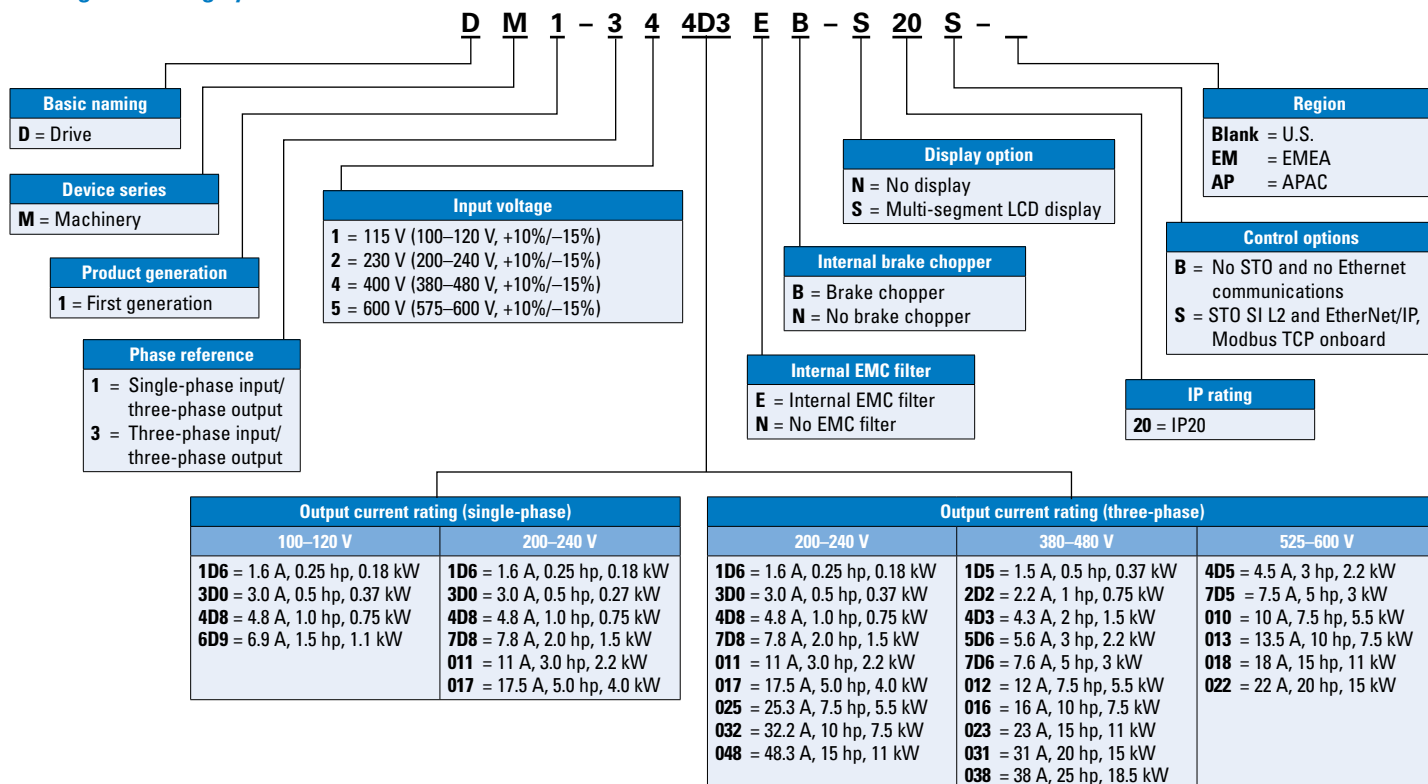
D M 1 – 3 4 4D3 E B – S 20 S – _

Basic naming
D = Drive

Device series
M = Machinery

Product generation
1 = First generation

Phase reference
1 = Single-phase input/ three-phase output
3 = Three-phase input/ three-phase output

Input voltage
1 = 115 V (100–120 V, +10%/–15%)
2 = 230 V (200–240 V, +10%/–15%)
4 = 400 V (380–480 V, +10%/–15%)
5 = 600 V (575–600 V, +10%/–15%)

Display option
N = No display
S = Multi-segment LCD display

Internal brake chopper
B = Brake chopper
N = No brake chopper

Internal EMC filter
E = Internal EMC filter
N = No EMC filter

Region
Blank = U.S.
EM = EMEA
AP = APAC

Control options
B = No STO and no Ethernet communications
S = STO SI L2 and EtherNet/IP, Modbus TCP onboard

IP rating
20 = IP20

Output current rating (single-phase)

| 100–120 V | 200–240 V |
|---|---|
| 1D6 = 1.6 A, 0.25 hp, 0.18 kW<br>3D0 = 3.0 A, 0.5 hp, 0.37 kW<br>4D8 = 4.8 A, 1.0 hp, 0.75 kW<br>6D9 = 6.9 A, 1.5 hp, 1.1 kW | 1D6 = 1.6 A, 0.25 hp, 0.18 kW<br>3D0 = 3.0 A, 0.5 hp, 0.27 kW<br>4D8 = 4.8 A, 1.0 hp, 0.75 kW<br>7D8 = 7.8 A, 2.0 hp, 1.5 kW<br>011 = 11 A, 3.0 hp, 2.2 kW<br>017 = 17.5 A, 5.0 hp, 4.0 kW |

Output current rating (three-phase)

| 200–240 V | 380–480 V | 525–600 V |
|---|---|---|
| 1D6 = 1.6 A, 0.25 hp, 0.18 kW<br>3D0 = 3.0 A, 0.5 hp, 0.37 kW<br>4D8 = 4.8 A, 1.0 hp, 0.75 kW<br>7D8 = 7.8 A, 2.0 hp, 1.5 kW<br>011 = 11 A, 3.0 hp, 2.2 kW<br>017 = 17.5 A, 5.0 hp, 4.0 kW<br>025 = 25.3 A, 7.5 hp, 5.5 kW<br>032 = 32.2 A, 10 hp, 7.5 kW<br>048 = 48.3 A, 15 hp, 11 kW | 1D5 = 1.5 A, 0.5 hp, 0.37 kW<br>2D2 = 2.2 A, 1 hp, 0.75 kW<br>4D3 = 4.3 A, 2 hp, 1.5 kW<br>5D6 = 5.6 A, 3 hp, 2.2 kW<br>7D6 = 7.6 A, 5 hp, 3 kW<br>012 = 12 A, 7.5 hp, 5.5 kW<br>016 = 16 A, 10 hp, 7.5 kW<br>023 = 23 A, 15 hp, 11 kW<br>031 = 31 A, 20 hp, 15 kW<br>038 = 38 A, 25 hp, 18.5 kW | 4D5 = 4.5 A, 3 hp, 2.2 kW<br>7D5 = 7.5 A, 5 hp, 3 kW<br>010 = 10 A, 7.5 hp, 5.5 kW<br>013 = 13.5 A, 10 hp, 7.5 kW<br>018 = 18 A, 15 hp, 11 kW<br>022 = 22 A, 20 hp, 15 kW |